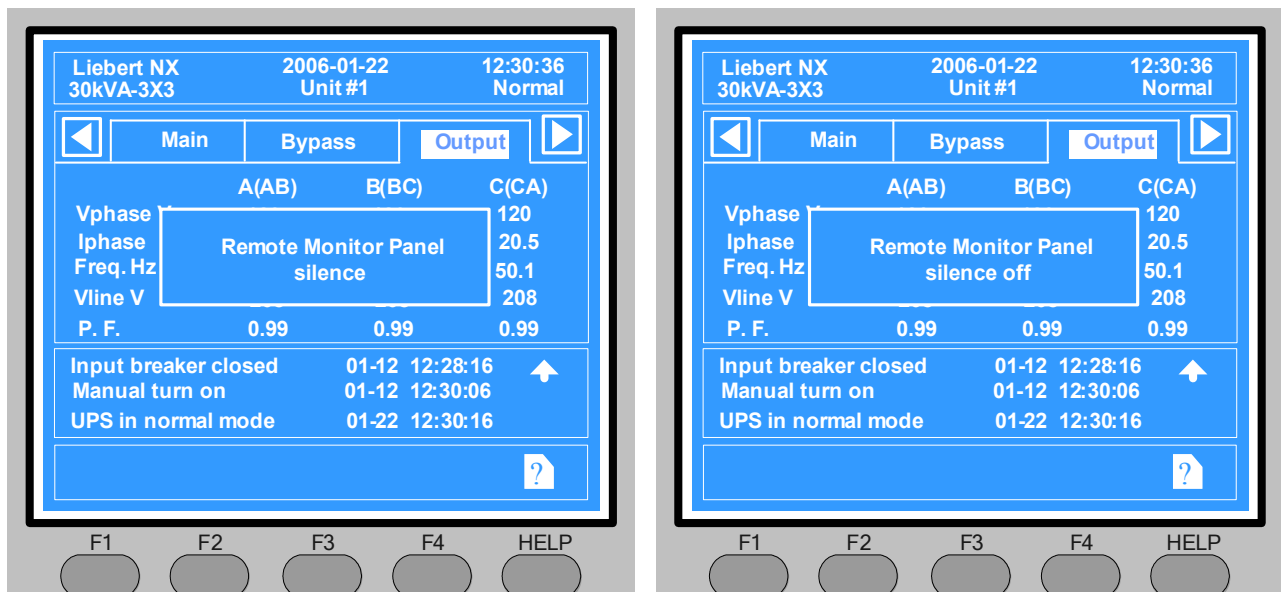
Liebert NX
30kVA-3X3
2006-01-22
Unit #1
12:30:36
Normal

Main | Bypass | Output

| | A(AB) | B(BC) | C(CA) |
|---|---|---|---|
| Vphase V | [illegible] | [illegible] | 120 |
| Iphase | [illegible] | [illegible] | 20.5 |
| Freq. Hz | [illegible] | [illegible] | 50.1 |
| Vline V | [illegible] | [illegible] | 208 |
| P. F. | 0.99 | 0.99 | 0.99 |

Remote Monitor Panel
silence

Input breaker closed 01-12 12:28:16
Manual turn on 01-12 12:30:06
UPS in normal mode 01-22 12:30:16

?

F1 F2 F3 F4 HELP

Liebert NX
30kVA-3X3
2006-01-22
Unit #1
12:30:36
Normal

Main | Bypass | Output

| | A(AB) | B(BC) | C(CA) |
|---|---|---|---|
| Vphase V | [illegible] | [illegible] | 120 |
| Iphase | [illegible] | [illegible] | 20.5 |
| Freq. Hz | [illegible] | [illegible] | 50.1 |
| Vline V | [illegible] | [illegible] | 208 |
| P. F. | 0.99 | 0.99 | 0.99 |

Remote Monitor Panel
silence off

Input breaker closed 01-12 12:28:16
Manual turn on 01-12 12:30:06
UPS in normal mode 01-22 12:30:16

?

F1 F2 F3 F4 HELP